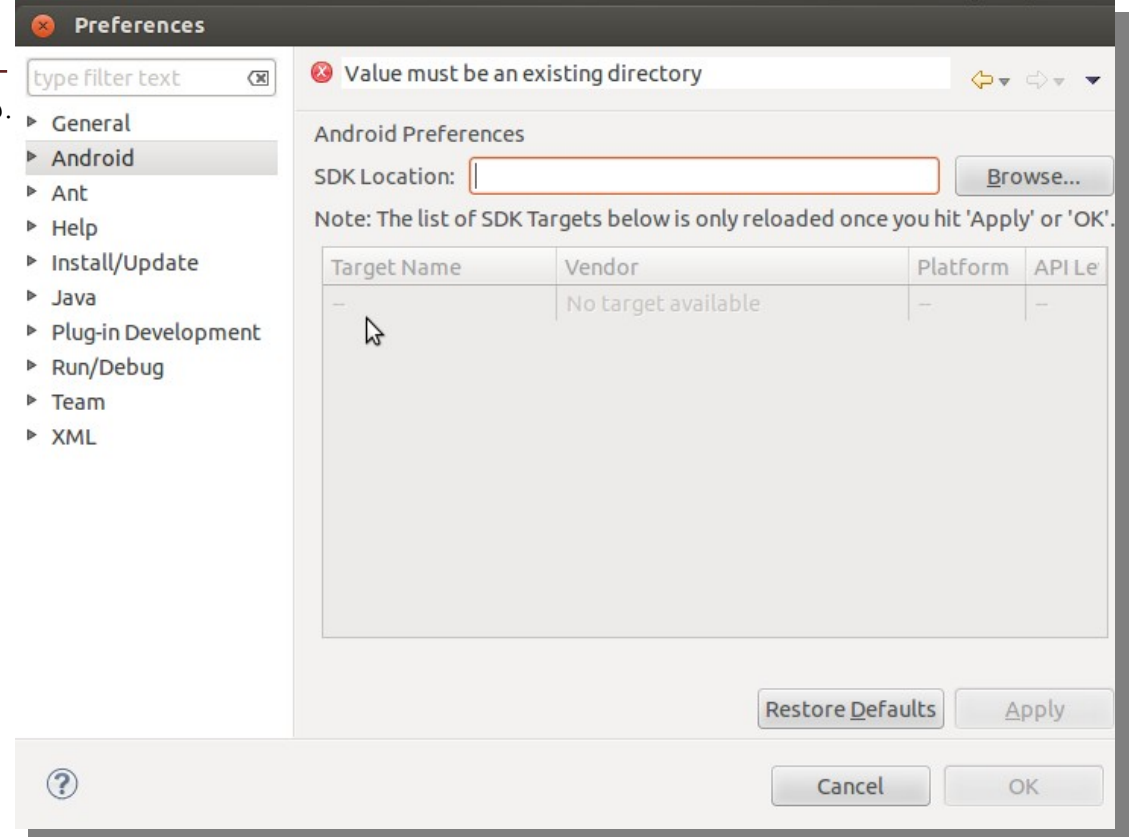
Preferences

type filter text

General
Android
Ant
Help
Install/Update
Java
Plug-in Development
Run/Debug
Team
XML

Value must be an existing directory

Android Preferences

SDK Location:

Browse...

Note: The list of SDK Targets below is only reloaded once you hit 'Apply' or 'OK'.

| Target Name | Vendor | Platform | API Le |
|---|---|---|---|
| -- | No target available | -- | -- |

Restore Defaults

Apply

?

Cancel

OK